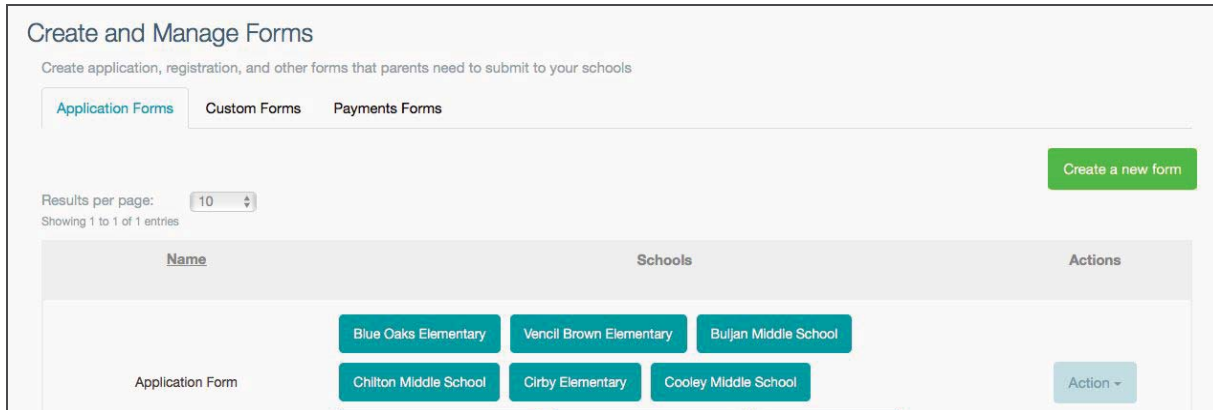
Create and Manage Forms

Create application, registration, and other forms that parents need to submit to your schools

Application Forms | Custom Forms | Payments Forms

Create a new form

Results per page: 10

Showing 1 to 1 of 1 entries

| Name | Schools | Actions |
|---|---|---|
| Application Form | Blue Oaks Elementary, Vencil Brown Elementary, Buljan Middle School, Chilton Middle School, Cirby Elementary, Cooley Middle School | Action |